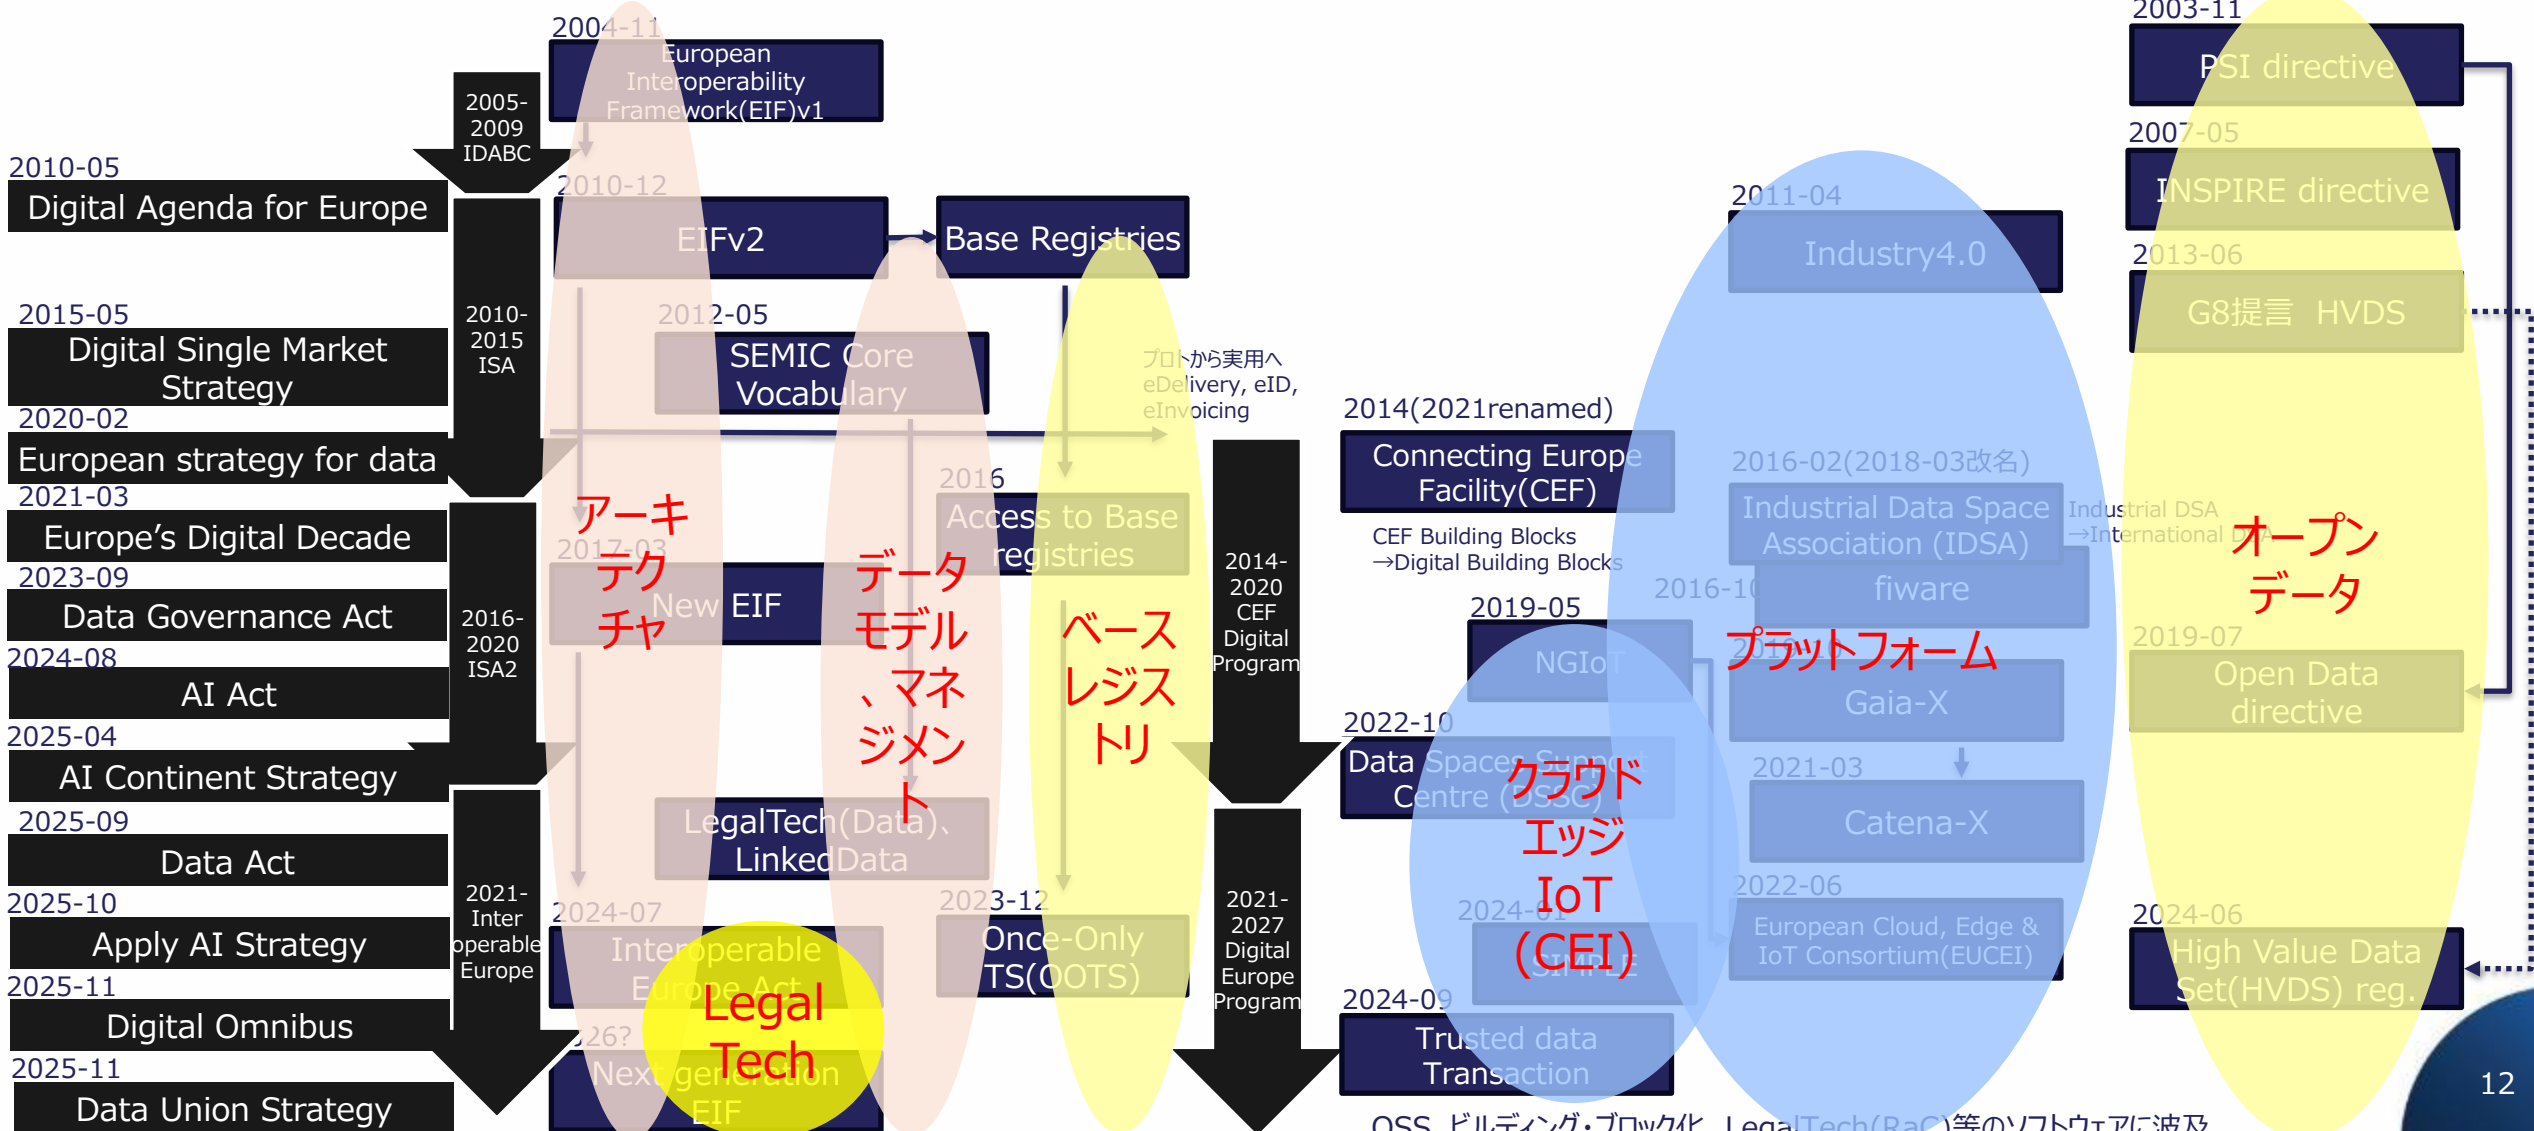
2010-05
Digital Agenda for Europe
2015-05
Digital Single Market Strategy
2020-02
European strategy for data
2021-03
Europe's Digital Decade
2023-09
Data Governance Act
2024-08
AI Act
2025-04
AI Continent Strategy
2025-09
Data Act
2025-10
Apply AI Strategy
2025-11
Digital Omnibus
2025-11
Data Union Strategy

2005-2009 IDABC
2010-2015 ISA
2016-2020 ISA2
2021-Interoperable Europe

2004-11
European Interoperability Framework(EIF)v1
2010-12
EIFv2
Base Registries
2012-05
SEMIC Core Vocabulary
プロトから実用へ eDelivery, eID, eInvoicing
2016
Access to Base registries
2017-03
New EIF
LegalTech(Data)、LinkedData
2024-07
Interoperable Europe Act
2023-12
Once-Only TS(OOTS)
26?
Next generation EIF

アーキテクチャ
データモデル、マネジメント
ベースレジストリ
Legal Tech

2014-2020 CEF Digital Program
2021-2027 Digital Europe Program

2014(2021renamed)
Connecting Europe Facility(CEF)
CEF Building Blocks →Digital Building Blocks
2019-05
NGIoT
2022-10
Data Spaces Support Centre (DSSC)
2024-01
SIMPL-E
2024-09
Trusted data Transaction
クラウドエッジIoT (CEI)

2011-04
Industry4.0
2016-02(2018-03改名)
Industrial Data Space Association (IDSA)
Industrial DSA →International DSA
2016-10
fiware
Gaia-X
2021-03
Catena-X
2022-06
European Cloud, Edge & IoT Consortium(EUCEI)
プラットフォーム

2003-11
PSI directive
2007-05
INSPIRE directive
2013-06
G8提言 HVDS
2019-07
Open Data directive
2024-06
High Value Data Set(HVDS) reg.
オープンデータ

OSS、ビルディング・ブロック化、LegalTech(RaC)等のソフトウェアに波及
12